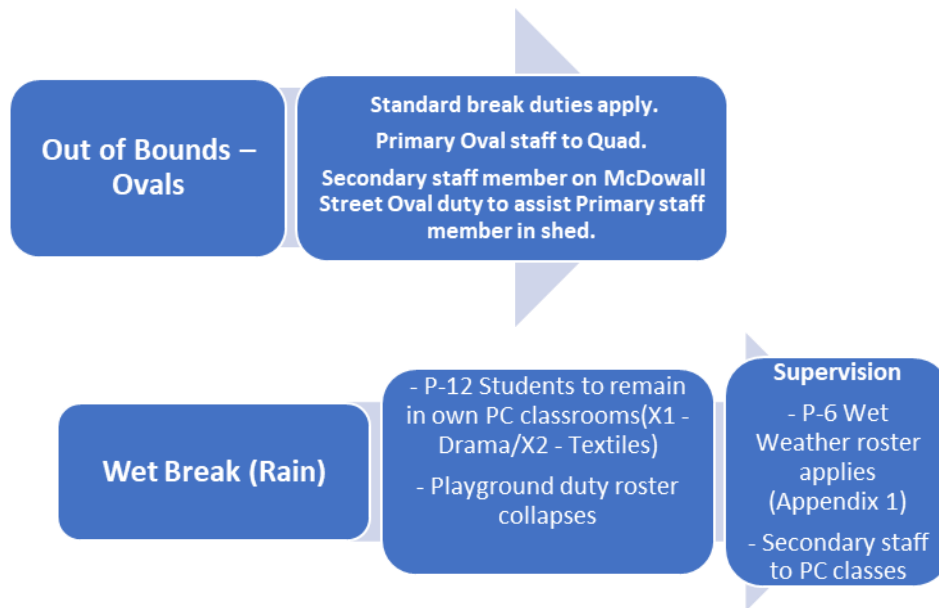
Out of Bounds – Ovals

Standard break duties apply.

Primary Oval staff to Quad.

Secondary staff member on McDowall Street Oval duty to assist Primary staff member in shed.

Wet Break (Rain)

- P-12 Students to remain in own PC classrooms(X1 - Drama/X2 - Textiles)

- Playground duty roster collapses

Supervision

- P-6 Wet Weather roster applies (Appendix 1)

- Secondary staff to PC classes